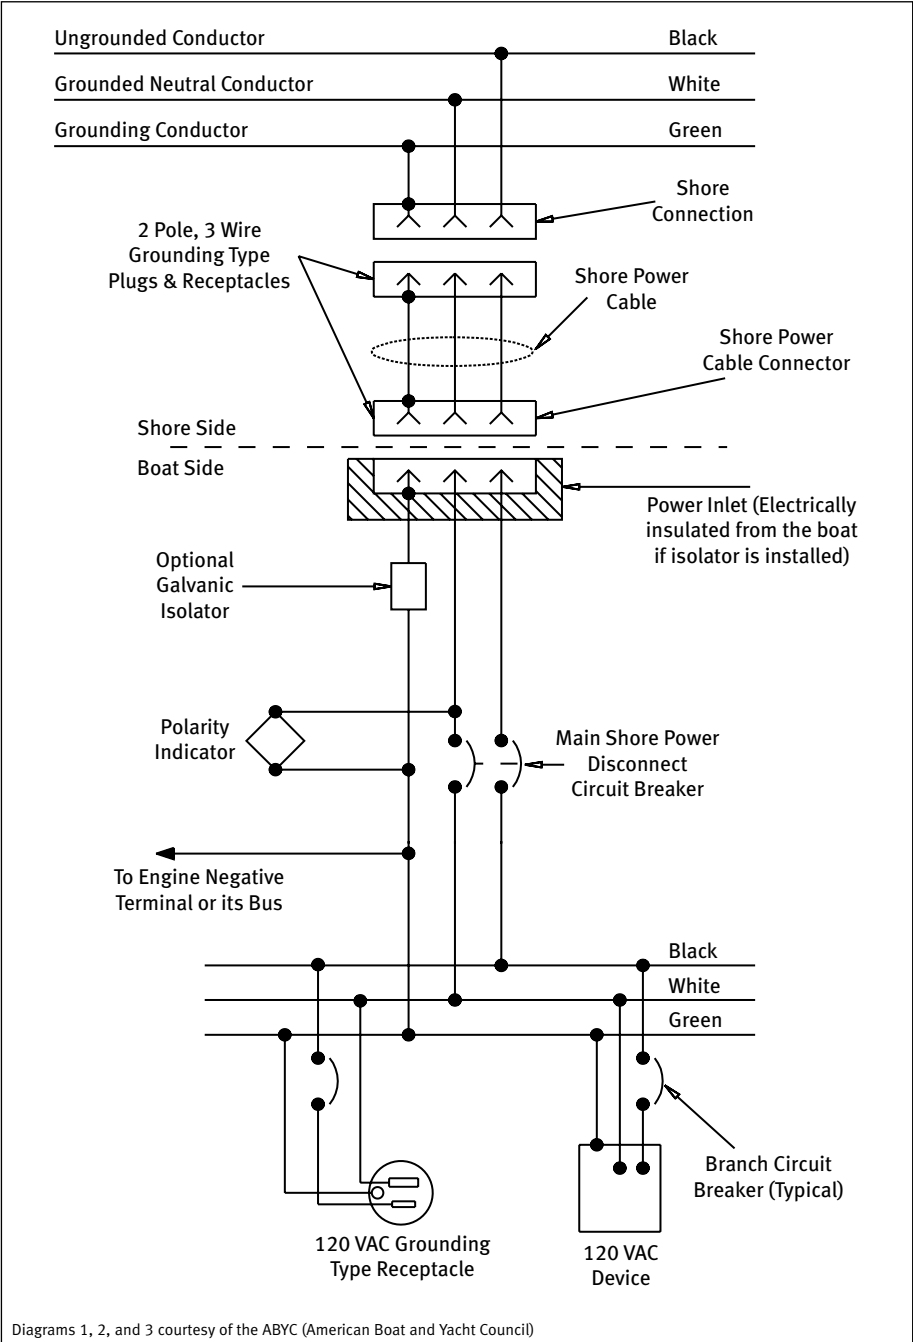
Ungrounded Conductor
Black
Grounded Neutral Conductor
White
Grounding Conductor
Green

Shore Connection

2 Pole, 3 Wire Grounding Type Plugs & Receptacles

Shore Power Cable

Shore Power Cable Connector

Shore Side
Boat Side

Power Inlet (Electrically insulated from the boat if isolator is installed)

Optional Galvanic Isolator

Polarity Indicator

Main Shore Power Disconnect Circuit Breaker

To Engine Negative Terminal or its Bus

Black
White
Green

Branch Circuit Breaker (Typical)

120 VAC Grounding Type Receptacle

120 VAC Device

Diagrams 1, 2, and 3 courtesy of the ABYC (American Boat and Yacht Council)